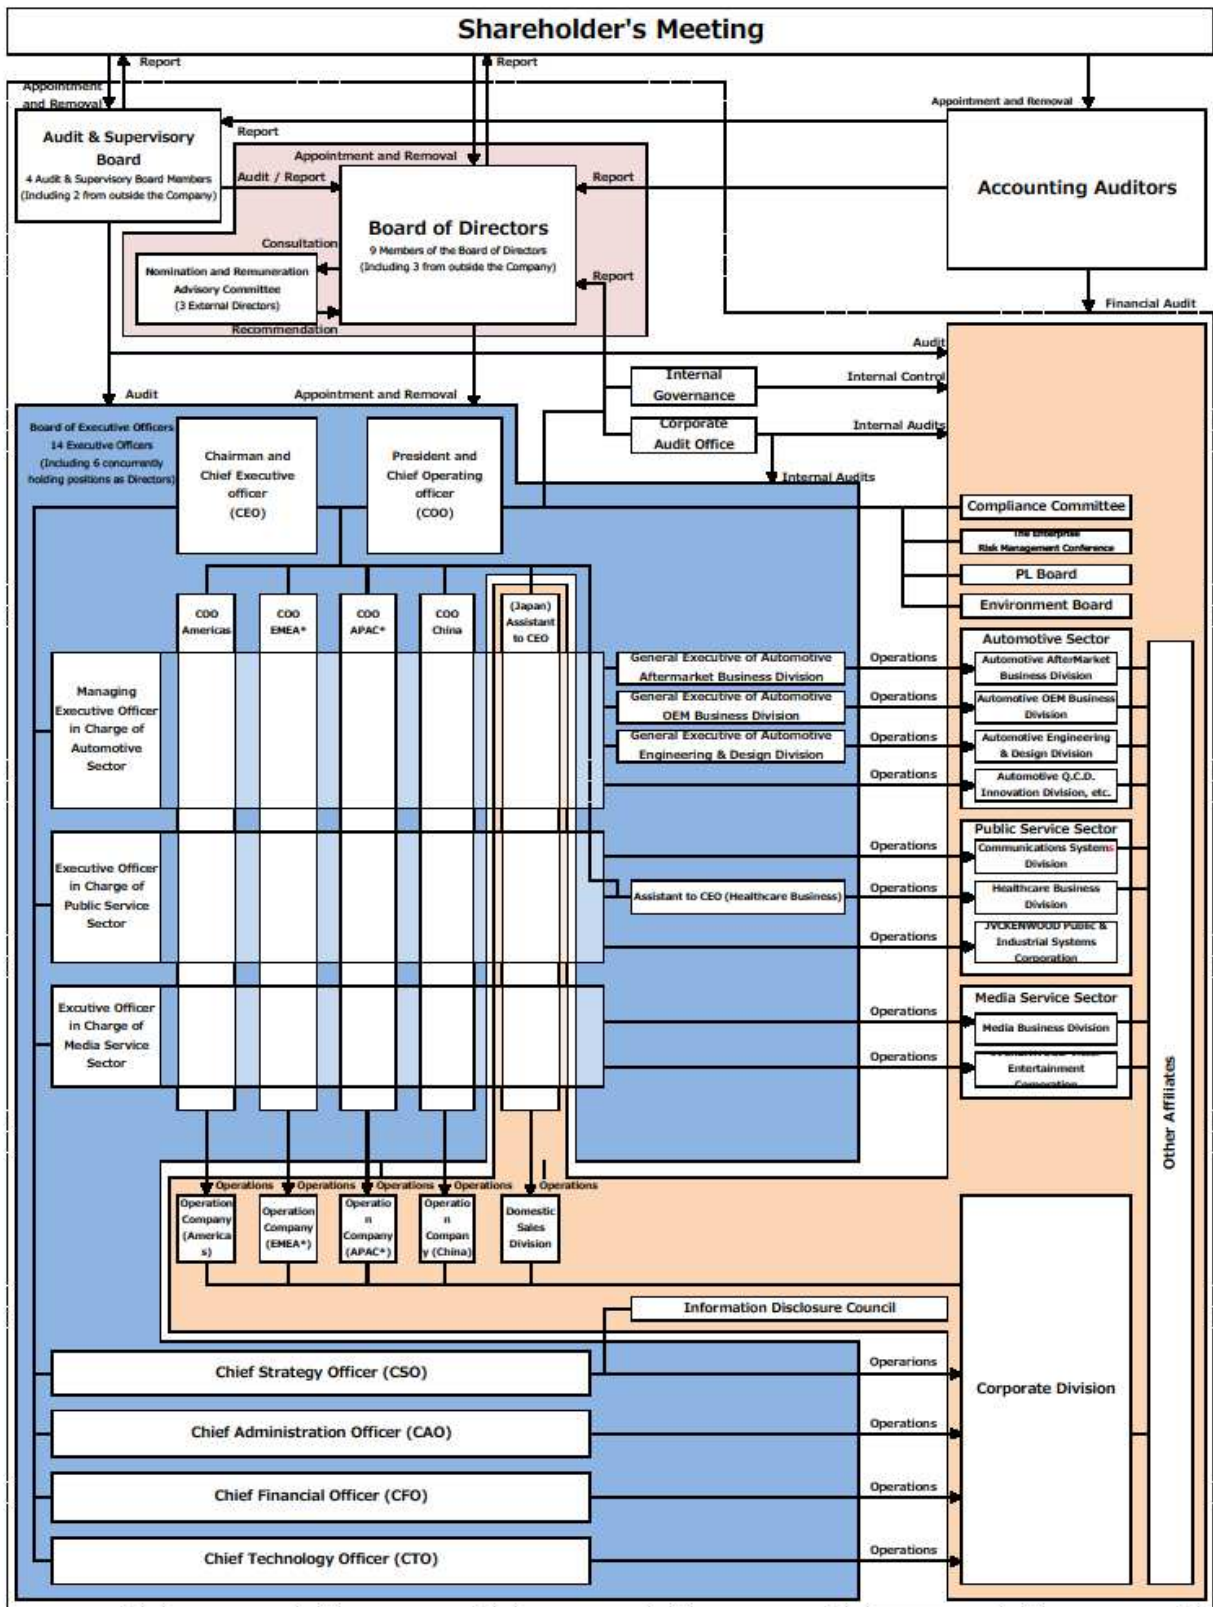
Shareholder's Meeting

Report
Report
Appointment and Removal
Appointment and Removal

Audit & Supervisory Board
4 Audit & Supervisory Board Members (Including 2 from outside the Company)

Report
Appointment and Removal
Audit / Report
Report

Board of Directors
9 Members of the Board of Directors (Including 3 from outside the Company)

Accounting Auditors

Consultation
Nomination and Remuneration Advisory Committee (3 External Directors)
Recommendation
Report

Financial Audit
Audit
Audit
Appointment and Removal

Internal Governance
Internal Control
Corporate Audit Office
Internal Audits
Internal Audits

Board of Executive Officers
14 Executive Officers (Including 6 concurrently holding positions as Directors)

Chairman and Chief Executive officer (CEO)
President and Chief Operating officer (COO)

Compliance Committee
The Enterprise Risk Management Conference
PL Board
Environment Board

COO Americas
COO EMEA*
COO APAC*
COO China
(Japan) Assistant to CEO

Automotive Sector

Managing Executive Officer in Charge of Automotive Sector

General Executive of Automotive Aftermarket Business Division
Operations
Automotive AfterMarket Business Division
General Executive of Automotive OEM Business Division
Operations
Automotive OEM Business Division
General Executive of Automotive Engineering & Design Division
Operations
Automotive Engineering & Design Division
Operations
Automotive Q.C.D. Innovation Division, etc.

Public Service Sector
Executive Officer in Charge of Public Service Sector
Operations
Communications Systems Division
Assistant to CEO (Healthcare Business)
Operations
Healthcare Business Division
Operations
JVCKENWOOD Public & Industrial Systems Corporation

Media Service Sector
Excutive Officer in Charge of Media Service Sector
Operations
Media Business Division
Operations
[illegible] Entertainment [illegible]

Other Affiliates

Operations
Operations
Operations
Operations
Operations
Operations

Operation Company (Americas)
Operation Company (EMEA*)
Operation Company (APAC*)
Operation Company (China)
Domestic Sales Division

Information Disclosure Council

Chief Strategy Officer (CSO)
Operations
Chief Administration Officer (CAO)
Operations
Chief Financial Officer (CFO)
Operations
Chief Technology Officer (CTO)
Operations

Corporate Division